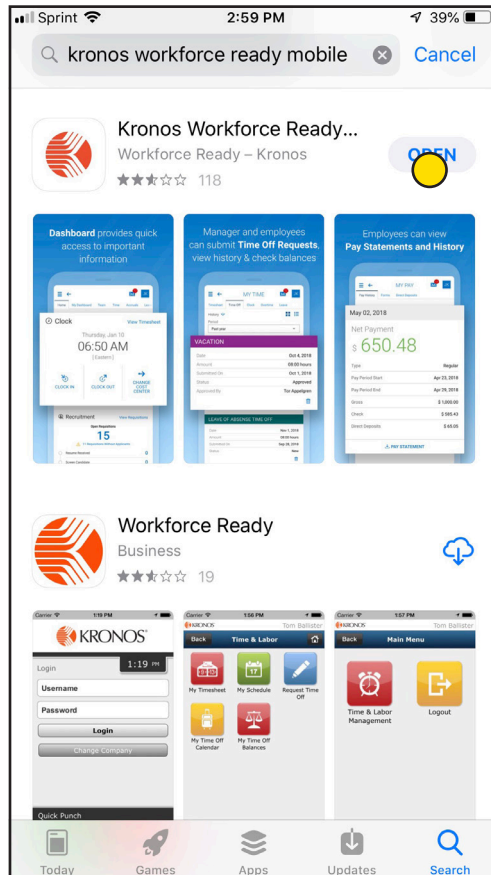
Sprint 2:59 PM 39%

kronos workforce ready mobile Cancel

Kronos Workforce Ready...
Workforce Ready – Kronos
118
OPEN

Dashboard provides quick access to important information

Clock View Timesheet
Thursday, Jan 10
06:50 AM
[ Eastern ]
CLOCK IN CLOCK OUT CHANGE COST CENTER

Recruitment View Requisitions
Open Requisitions
15

Manager and employees can submit Time Off Requests, view history & check balances

MY TIME
VACATION
Date Oct 4, 2018
Amount 09:00 hours
Submitted On Oct 1, 2018
Status Approved
Approved By Tor Appelgren

LEAVE OF ABSENCE TIME OFF

Employees can view Pay Statements and History

MY PAY
May 02, 2018
Net Payment
$ 650.48
Type Regular
Pay Period Start Apr 23, 2018
Pay Period End Apr 29, 2018
Gross $ 1,000.00
Check $ 585.43
Direct Deposits $ 65.05
PAY STATEMENT

Workforce Ready
Business
19

Carrier 1:19 PM
KRONOS
Login 1:19 PM
Username
Password
Login
Change Company
Quick Punch

Carrier 1:56 PM
KRONOS Tom Ballister
Back Time & Labor
My Timesheet My Schedule Request Time Off
My Time Off Calendar My Time Off Balances

Carrier 1:57 PM
KRONOS Tom Ballister
Back Main Menu
Time & Labor Management Logout

Today Games Apps Updates Search